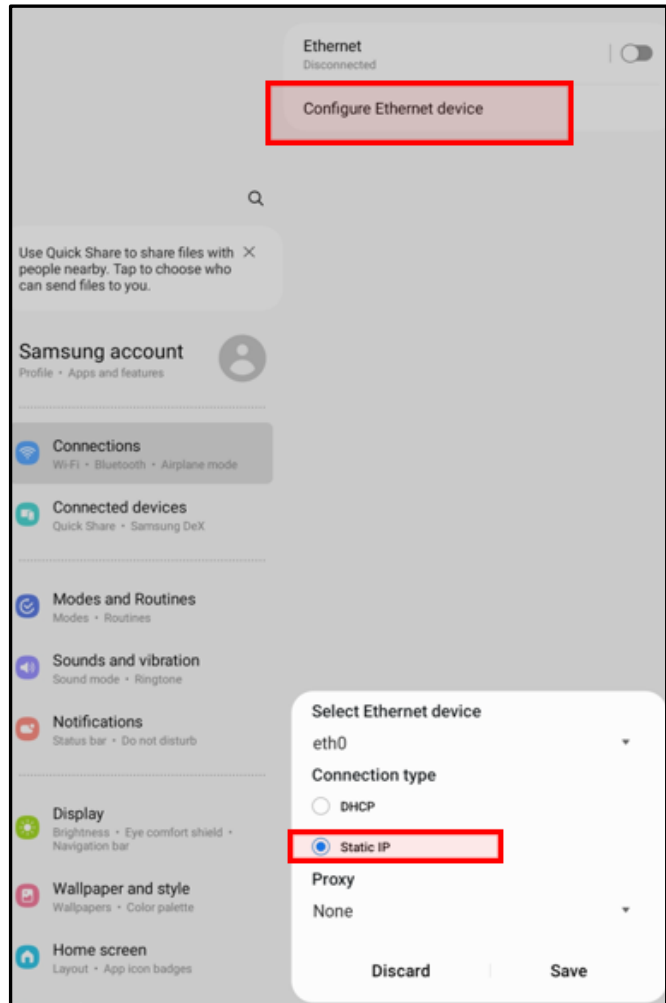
Ethernet
Disconnected

Configure Ethernet device

Use Quick Share to share files with people nearby. Tap to choose who can send files to you.

Samsung account
Profile • Apps and features

Connections
Wi-Fi • Bluetooth • Airplane mode

Connected devices
Quick Share • Samsung DeX

Modes and Routines
Modes • Routines

Sounds and vibration
Sound mode • Ringtone

Notifications
Status bar • Do not disturb

Display
Brightness • Eye comfort shield • Navigation bar

Wallpaper and style
Wallpapers • Color palette

Home screen
Layout • App icon badges

Select Ethernet device
eth0
Connection type
DHCP
Static IP
Proxy
None
Discard
Save